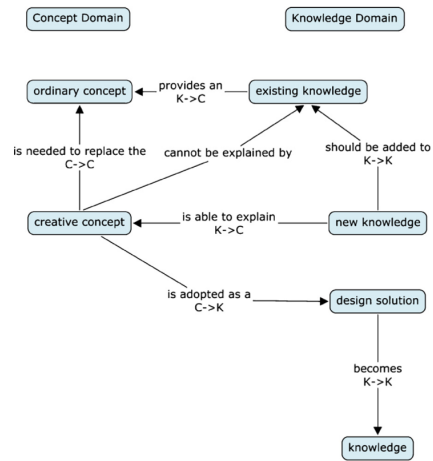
Concept Domain

Knowledge Domain

ordinary concept

provides an K->C

existing knowledge

is needed to replace the C->C

cannot be explained by

should be added to K->K

creative concept

is able to explain K->C

new knowledge

is adopted as a C->K

design solution

becomes K->K

knowledge